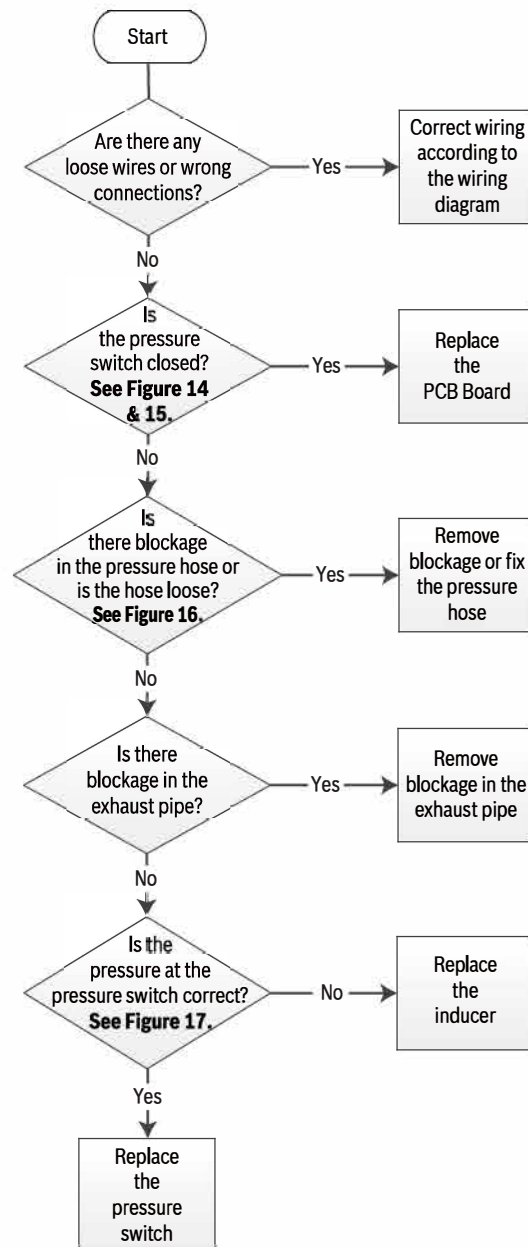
Start

Are there any loose wires or wrong connections?

Yes

Correct wiring according to the wiring diagram

No

Is the pressure switch closed? **See Figure 14 & 15.**

Yes

Replace the PCB Board

No

Is there blockage in the pressure hose or is the hose loose? **See Figure 16.**

Yes

Remove blockage or fix the pressure hose

No

Is there blockage in the exhaust pipe?

Yes

Remove blockage in the exhaust pipe

No

Is the pressure at the pressure switch correct? **See Figure 17.**

No

Replace the inducer

Yes

Replace the pressure switch